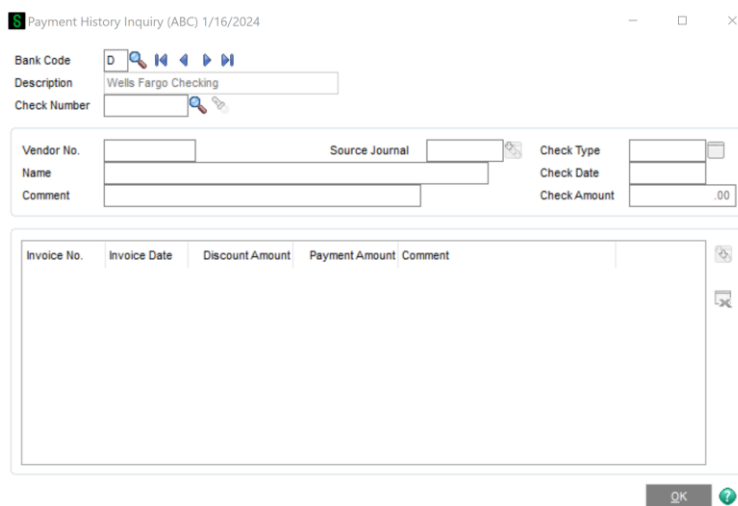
Payment History Inquiry (ABC) 1/16/2024

Bank Code D
Description Wells Fargo Checking
Check Number

Vendor No.
Source Journal
Check Type
Name
Check Date
Comment
Check Amount .00

| Invoice No. | Invoice Date | Discount Amount | Payment Amount | Comment |
|---|---|---|---|---|

OK